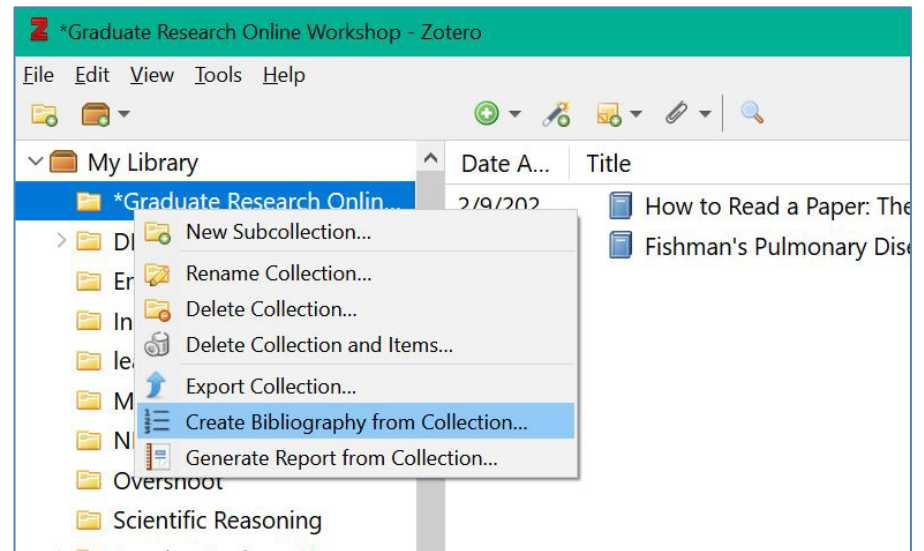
*Graduate Research Online Workshop - Zotero

File Edit View Tools Help

My Library

*Graduate Research Onlin...

Dl

Er

In

le

M

N

Overshoot

Scientific Reasoning

Date A...

Title

2/9/202

How to Read a Paper: The

Fishman's Pulmonary Dis

New Subcollection...

Rename Collection...

Delete Collection...

Delete Collection and Items...

Export Collection...

Create Bibliography from Collection...

Generate Report from Collection...